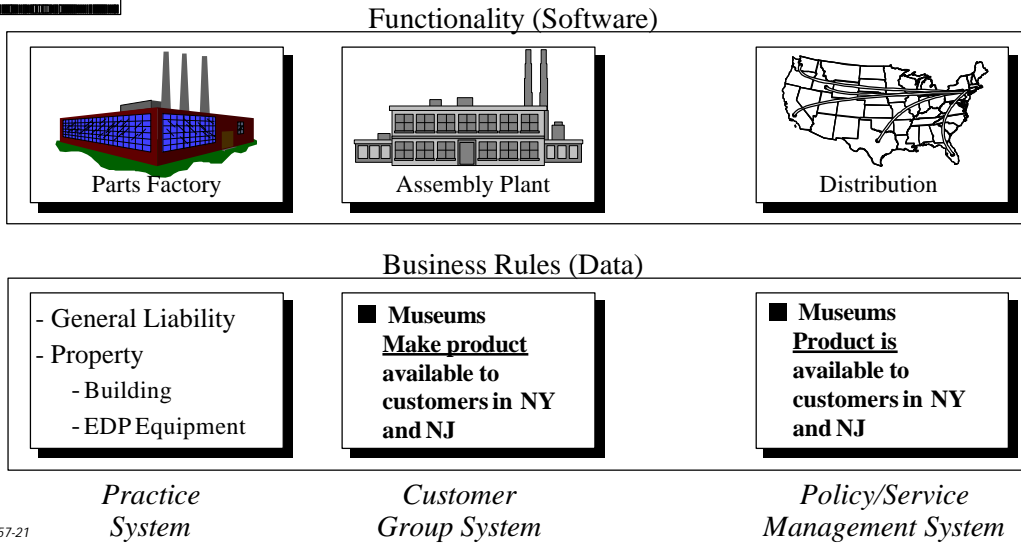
Functionality (Software)

Parts Factory

Assembly Plant

Distribution

Business Rules (Data)

- General Liability
- Property
- Building
- EDP Equipment

■ Museums
Make product available to customers in NY and NJ

■ Museums
Product is available to customers in NY and NJ

Practice System

Customer Group System

Policy/Service Management System

57-21